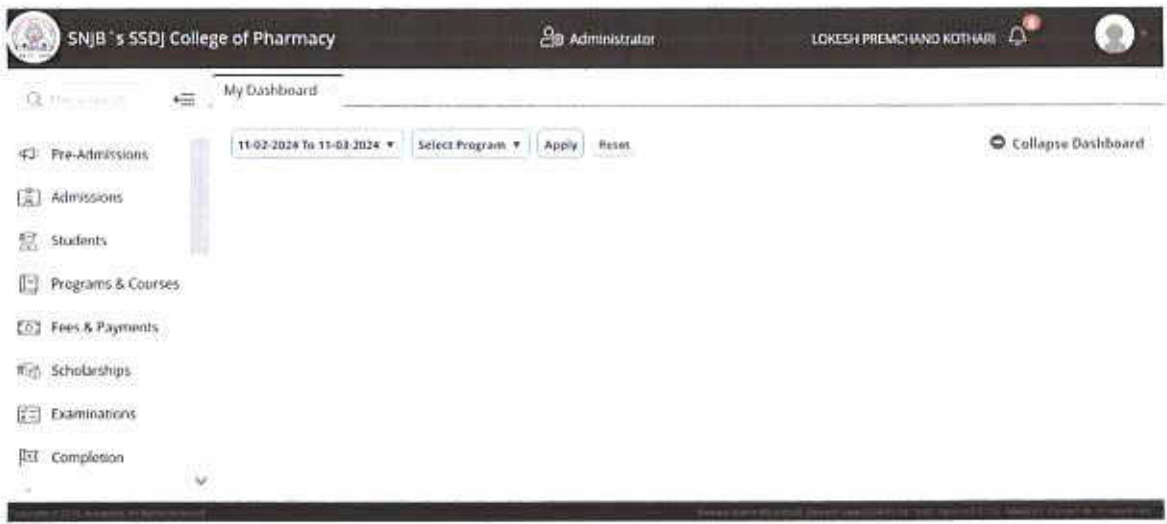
SNJB`s SSDJ College of Pharmacy

Administrator

LOKESH PREMCHAND KOTHARI

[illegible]

My Dashboard

11-02-2024 To 11-03-2024 ▾

Select Program ▾

Apply

Reset

Collapse Dashboard

Pre-Admissions

Admissions

Students

Programs & Courses

Fees & Payments

Scholarships

Examinations

Completion

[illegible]

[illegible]